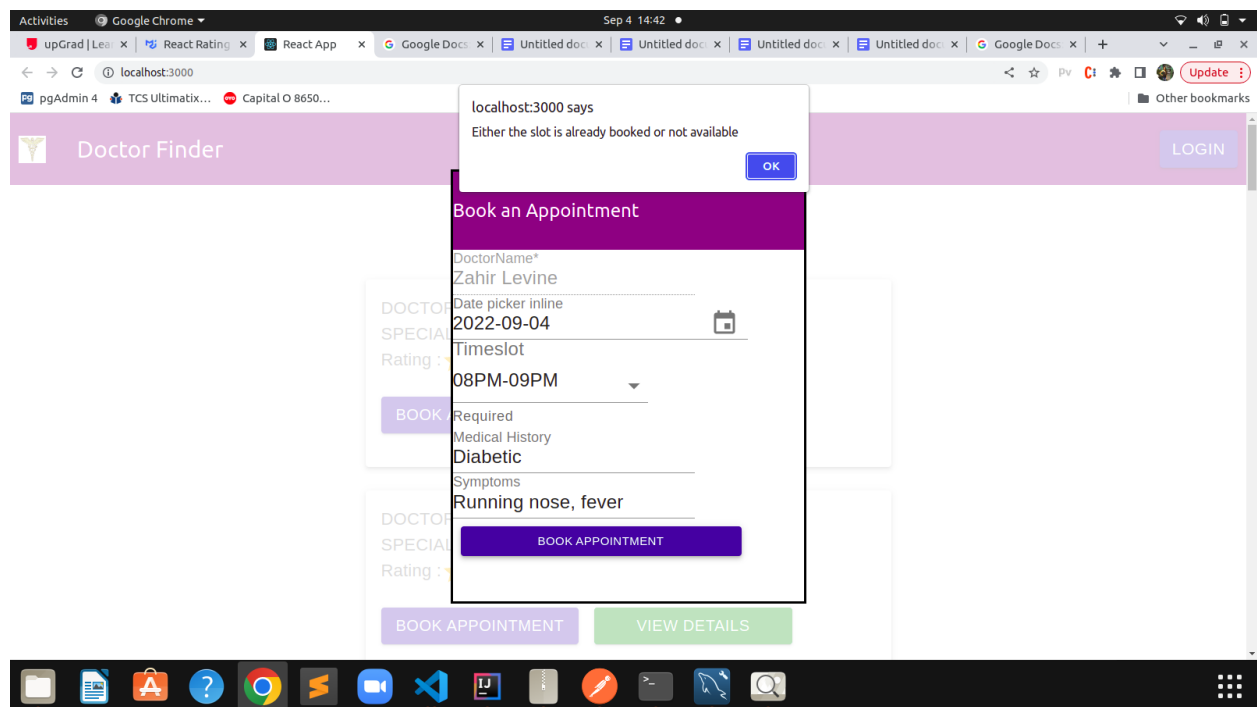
Activities Google Chrome Sep 4 14:42

upGrad | Lea × React Rating × React App × Google Docs × Untitled doc × Untitled doc × Untitled doc × Untitled doc × Google Docs × +

localhost:3000

Update

pgAdmin 4 TCS Ultimatix... Capital O 8650...

Other bookmarks

localhost:3000 says

Either the slot is already booked or not available

OK

Doctor Finder

LOGIN

Book an Appointment

DoctorName*
Zahir Levine

Date picker inline
2022-09-04

Timeslot
08PM-09PM

Required

Medical History
Diabetic

Symptoms
Running nose, fever

BOOK APPOINTMENT

DOCTO
SPECIA
Rating :

BOOK A

DOCTO
SPECIA
Rating :

BOOK APPOINTMENT VIEW DETAILS